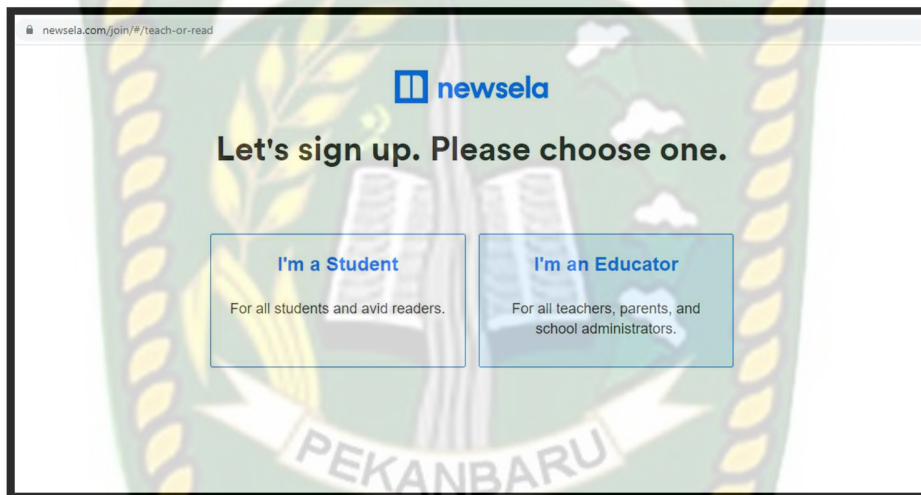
newsela.com/join/#/teach-or-read

newsela

Let's sign up. Please choose one.

I'm a Student

For all students and avid readers.

I'm an Educator

For all teachers, parents, and school administrators.

PEKANBARU